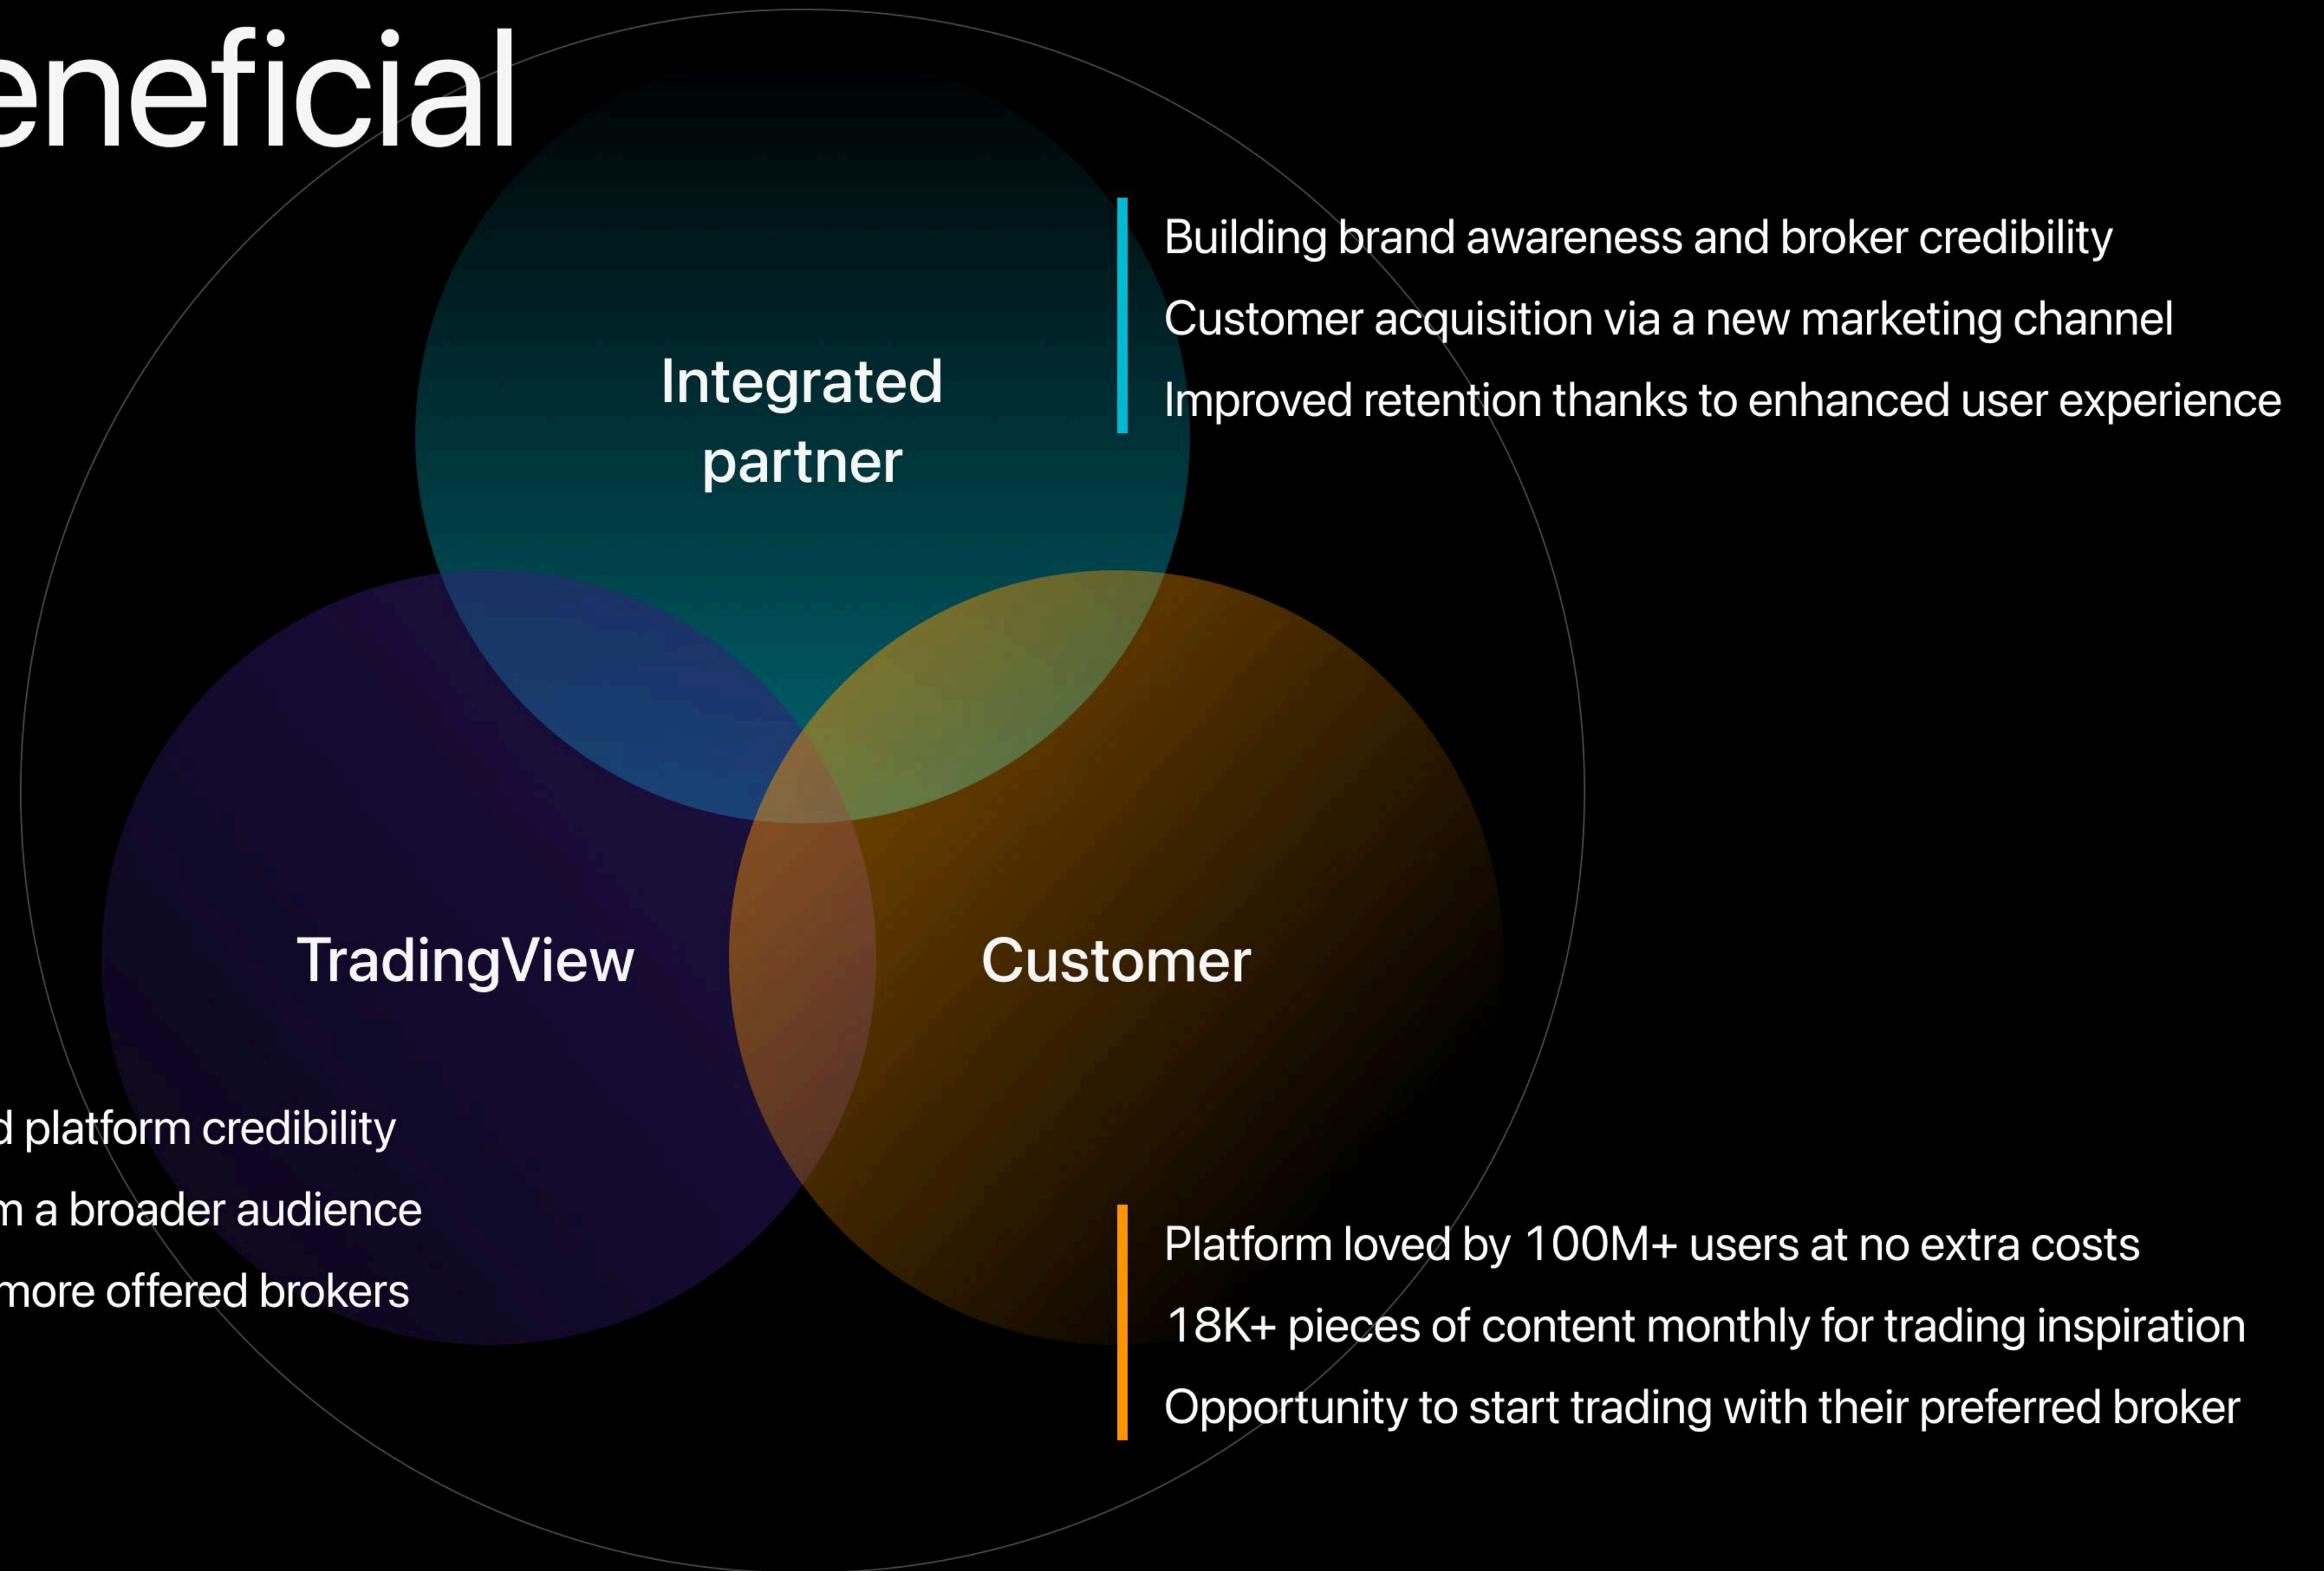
eneficial

Integrated partner

Building brand awareness and broker credibility

Customer acquisition via a new marketing channel

Improved retention thanks to enhanced user experience

TradingView

Customer

d platform credibility

m a broader audience

more offered brokers

Platform loved by 100M+ users at no extra costs

18K+ pieces of content monthly for trading inspiration

Opportunity to start trading with their preferred broker